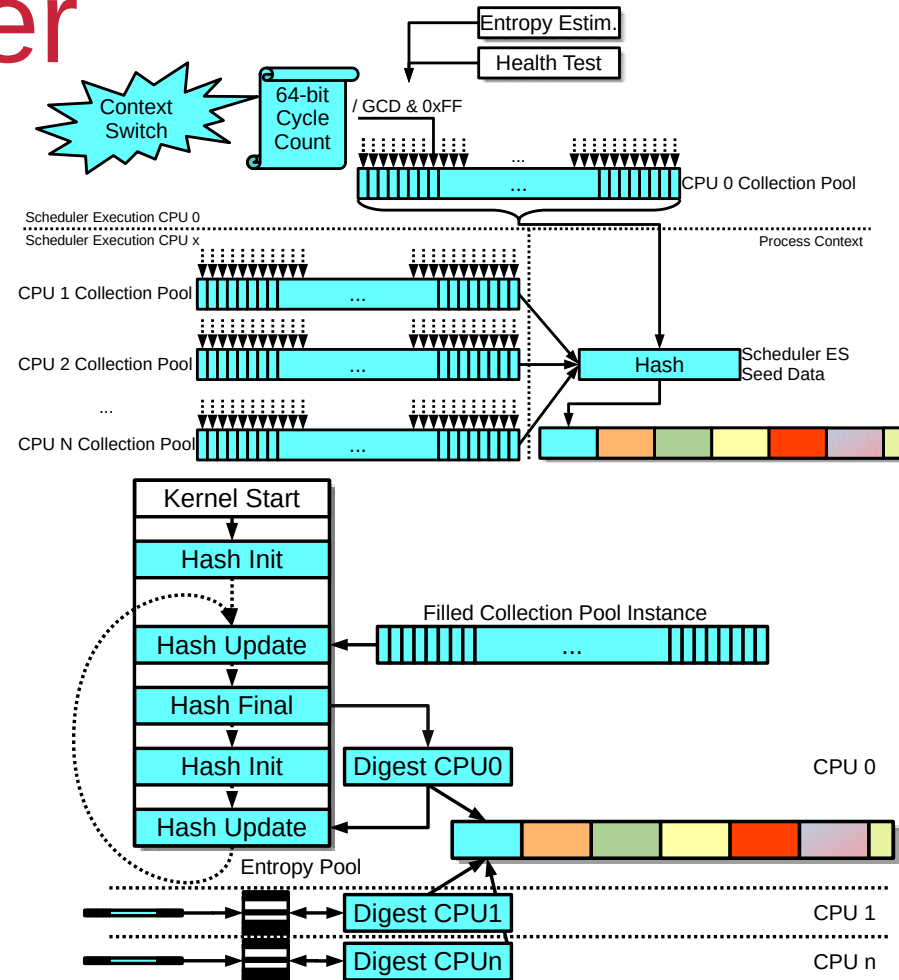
er

Entropy Estim.

Health Test

Context Switch

64-bit Cycle Count

/ GCD & 0xFF

...

...

CPU 0 Collection Pool

Scheduler Execution CPU 0

Scheduler Execution CPU x

Process Context

CPU 1 Collection Pool

...

CPU 2 Collection Pool

...

Hash

Scheduler ES Seed Data

...

CPU N Collection Pool

...

Kernel Start

Hash Init

Filled Collection Pool Instance

Hash Update

...

Hash Final

Hash Init

Digest CPU0

CPU 0

Hash Update

Entropy Pool

Digest CPU1

CPU 1

Digest CPUn

CPU n